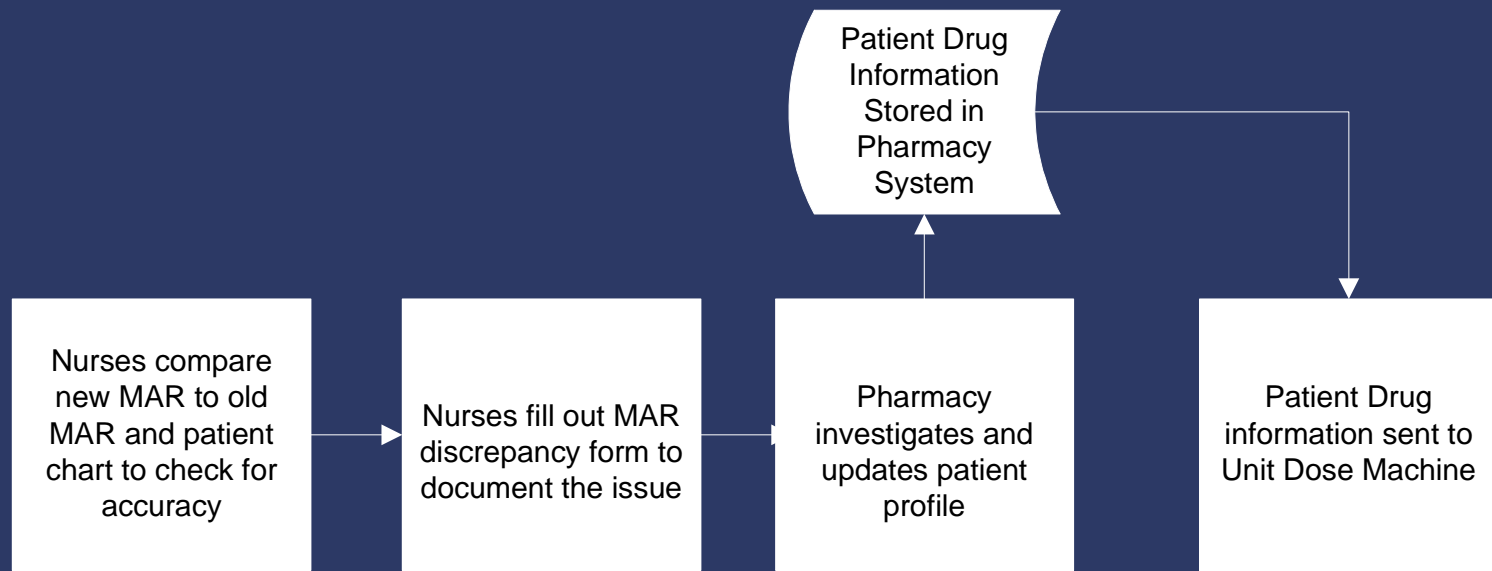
Patient Drug Information Stored in Pharmacy System

Nurses compare new MAR to old MAR and patient chart to check for accuracy

Nurses fill out MAR discrepancy form to document the issue

Pharmacy investigates and updates patient profile

Patient Drug information sent to Unit Dose Machine